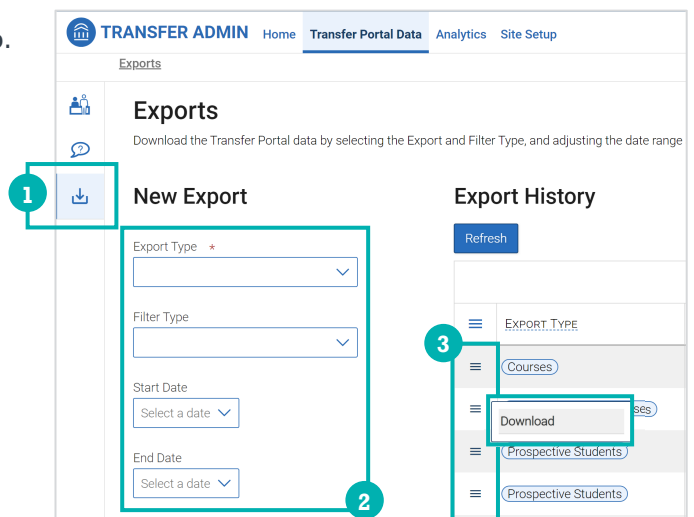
TRANSFER ADMIN Home Transfer Portal Data Analytics Site Setup

Exports

Exports

Download the Transfer Portal data by selecting the Export and Filter Type, and adjusting the date range

1

New Export

Export Type *

Filter Type

Start Date

Select a date

End Date

Select a date

2

Export History

Refresh

EXPORT TYPE

3

Courses

Download

Prospective Students

Prospective Students